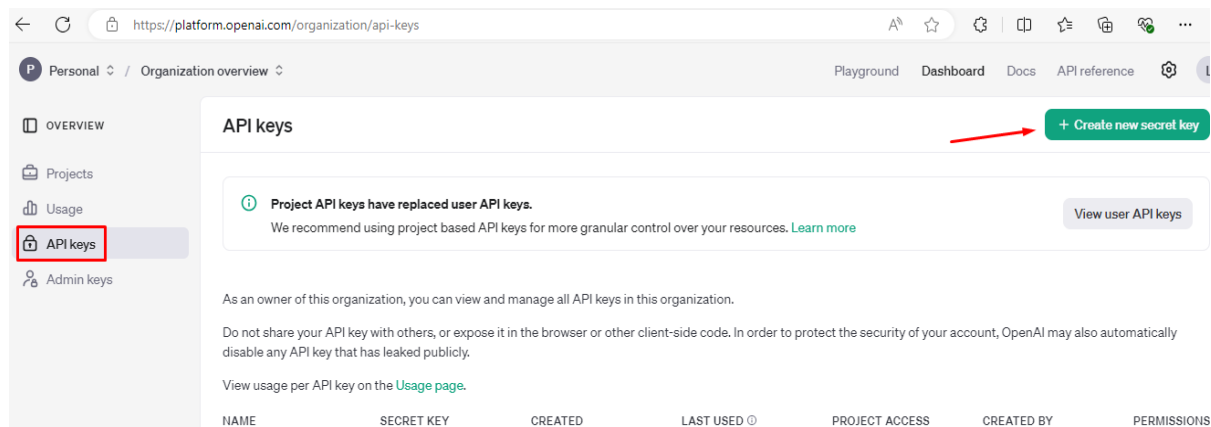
https://platform.openai.com/organization/api-keys

P Personal / Organization overview

Playground Dashboard Docs API reference

OVERVIEW

Projects

Usage

API keys

Admin keys

API keys

+ Create new secret key

Project API keys have replaced user API keys.
We recommend using project based API keys for more granular control over your resources. Learn more

View user API keys

As an owner of this organization, you can view and manage all API keys in this organization.

Do not share your API key with others, or expose it in the browser or other client-side code. In order to protect the security of your account, OpenAI may also automatically disable any API key that has leaked publicly.

View usage per API key on the Usage page.

| NAME | SECRET KEY | CREATED | LAST USED | PROJECT ACCESS | CREATED BY | PERMISSIONS |
|---|---|---|---|---|---|---|